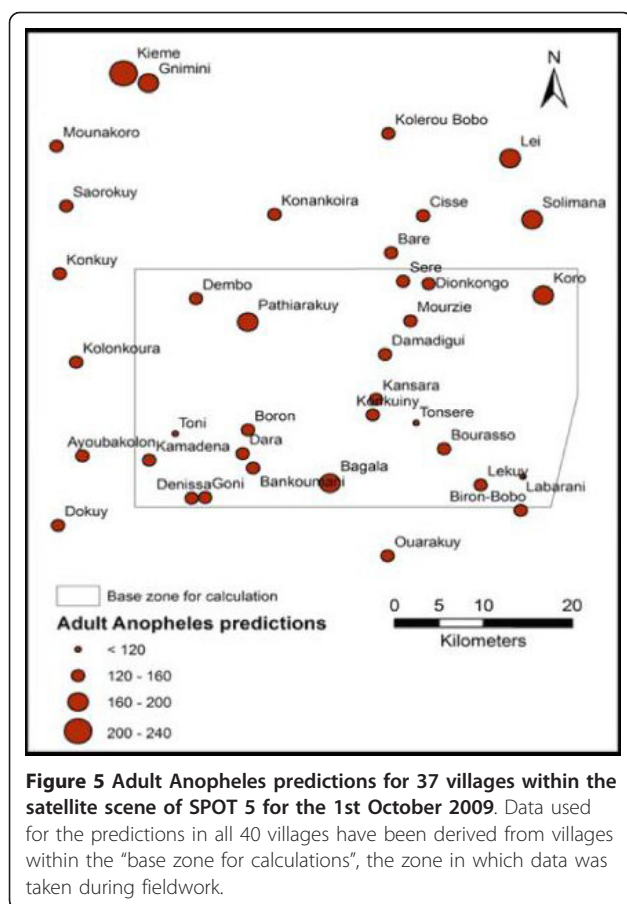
N

Kieme
Gnimini
Mounakoro
Kolerou Bobo
Lei
Saorokuy
Konankoira
Cisse
Solimana
Bare
Konkuy
Sere
Dionkongo
Koro
Dembo
Pathiarakuy
Mourzie
Damadigui
Kolonkoura
Kansara
Kaikuiny
Tonsere
Toni
Boron
Ayoubakolon
Kamadena
Dara
Bourasso
Bagala
Lekuy
Labarani
Denissa
Goni
Bankoumani
Biron-Bobo
Dokuy
Ouarakuy

Base zone for calculation

Adult Anopheles predictions

< 120
120 - 160
160 - 200
200 - 240

0 5 10 20
Kilometers

**Figure 5 Adult Anopheles predictions for 37 villages within the satellite scene of SPOT 5 for the 1st October 2009**. Data used for the predictions in all 40 villages have been derived from villages within the "base zone for calculations", the zone in which data was taken during fieldwork.